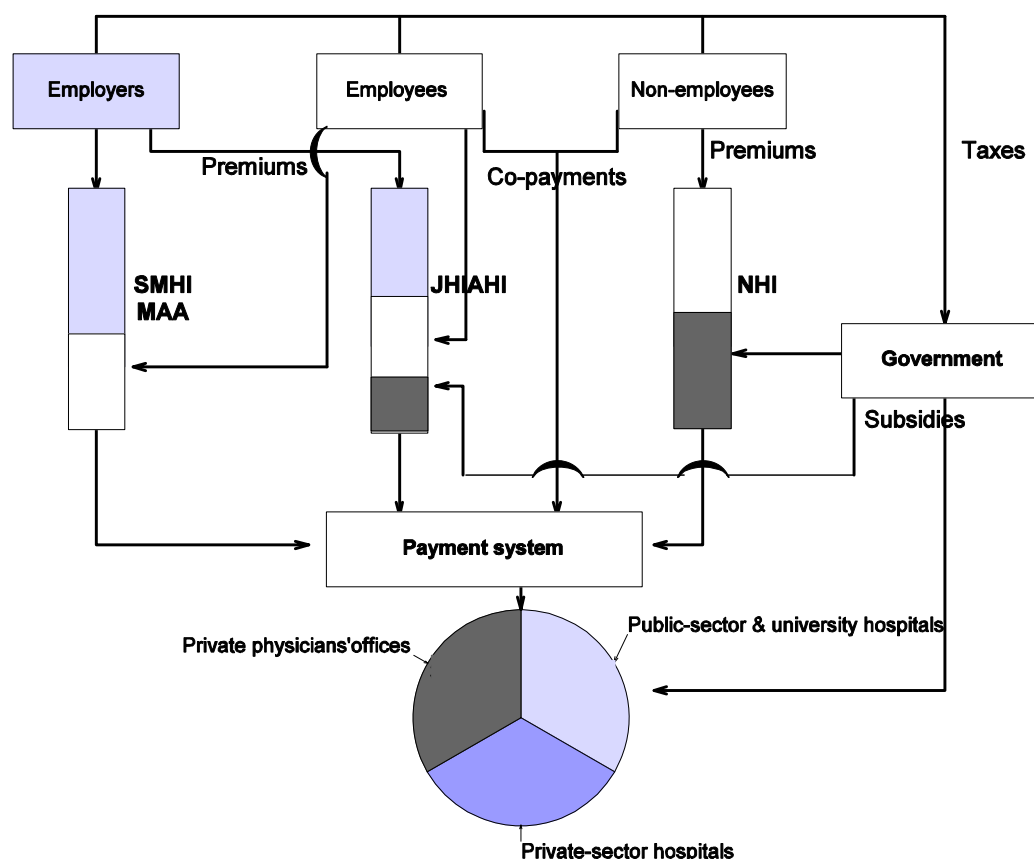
Employers

Employees

Non-employees

Premiums

Co-payments

Premiums

Taxes

SMHI
MAA

JHIAHI

NHI

Government

Subsidies

Payment system

Private physicians'offices

Public-sector & university hospitals

Private-sector hospitals